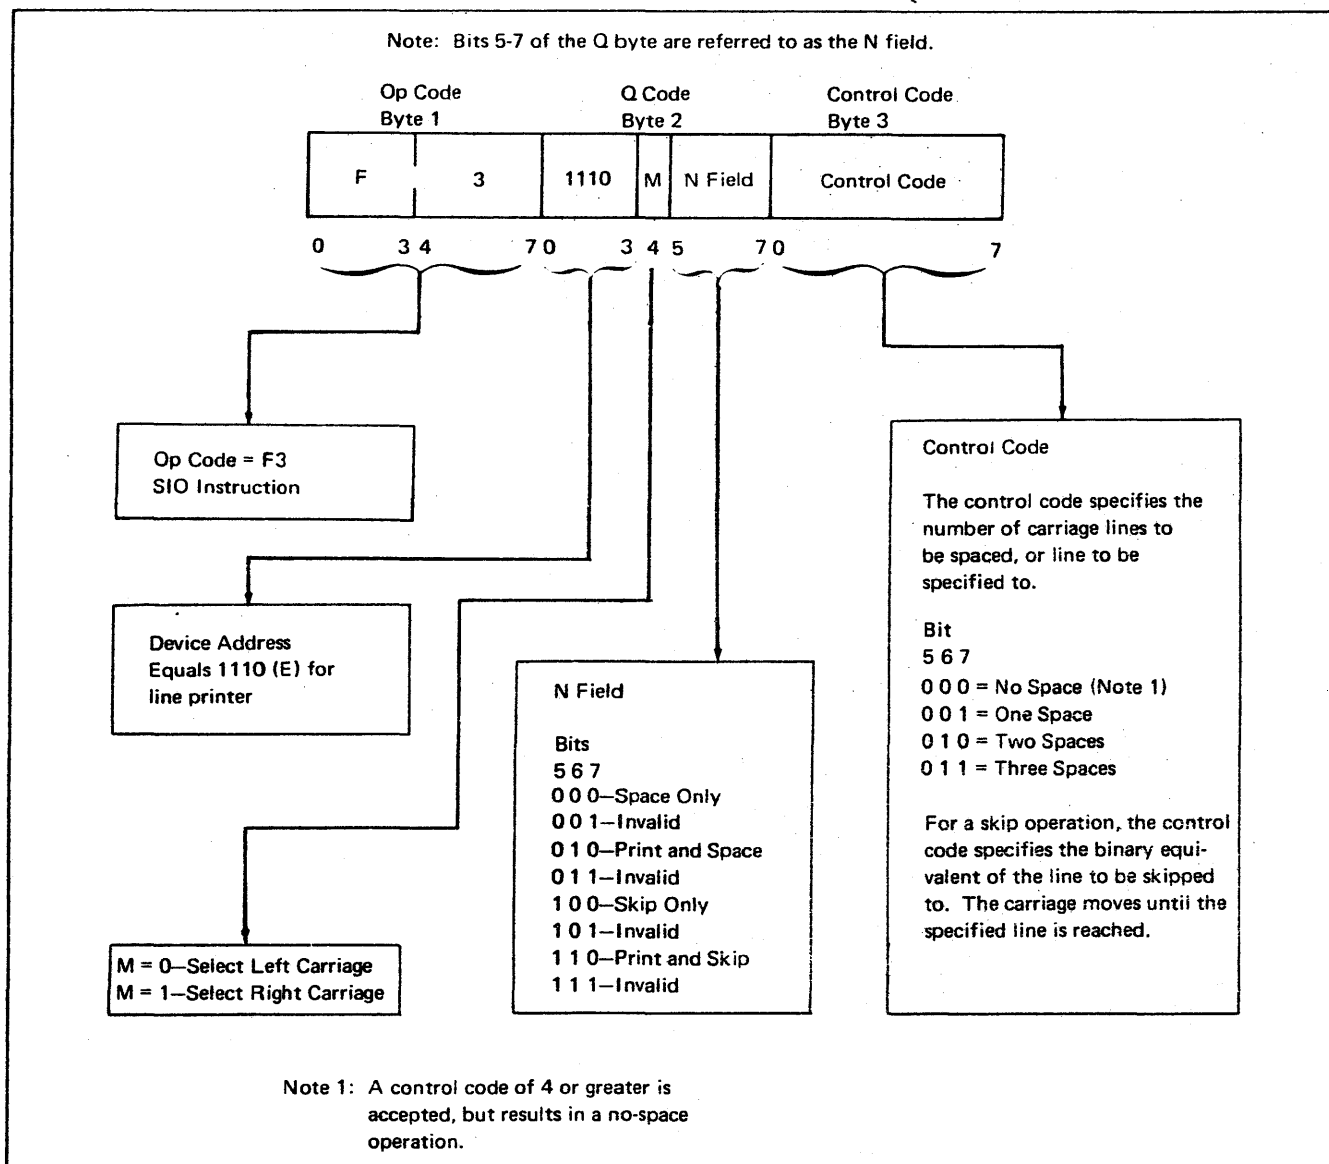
Note: Bits 5-7 of the Q byte are referred to as the N field.

Op Code
Byte 1

Q Code
Byte 2

Control Code
Byte 3

| F | 3 | 1110 | M | N Field | Control Code |
|---|---|---|---|---|---|

0 3 4 7 0 3 4 5 7 0 7

Op Code = F3
SIO Instruction

Device Address
Equals 1110 (E) for
line printer

M = 0—Select Left Carriage
M = 1—Select Right Carriage

N Field

Bits
5 6 7
0 0 0—Space Only
0 0 1—Invalid
0 1 0—Print and Space
0 1 1—Invalid
1 0 0—Skip Only
1 0 1—Invalid
1 1 0—Print and Skip
1 1 1—Invalid

Control Code

The control code specifies the number of carriage lines to be spaced, or line to be specified to.

Bit
5 6 7
0 0 0 = No Space (Note 1)
0 0 1 = One Space
0 1 0 = Two Spaces
0 1 1 = Three Spaces

For a skip operation, the control code specifies the binary equivalent of the line to be skipped to. The carriage moves until the specified line is reached.

Note 1: A control code of 4 or greater is accepted, but results in a no-space operation.